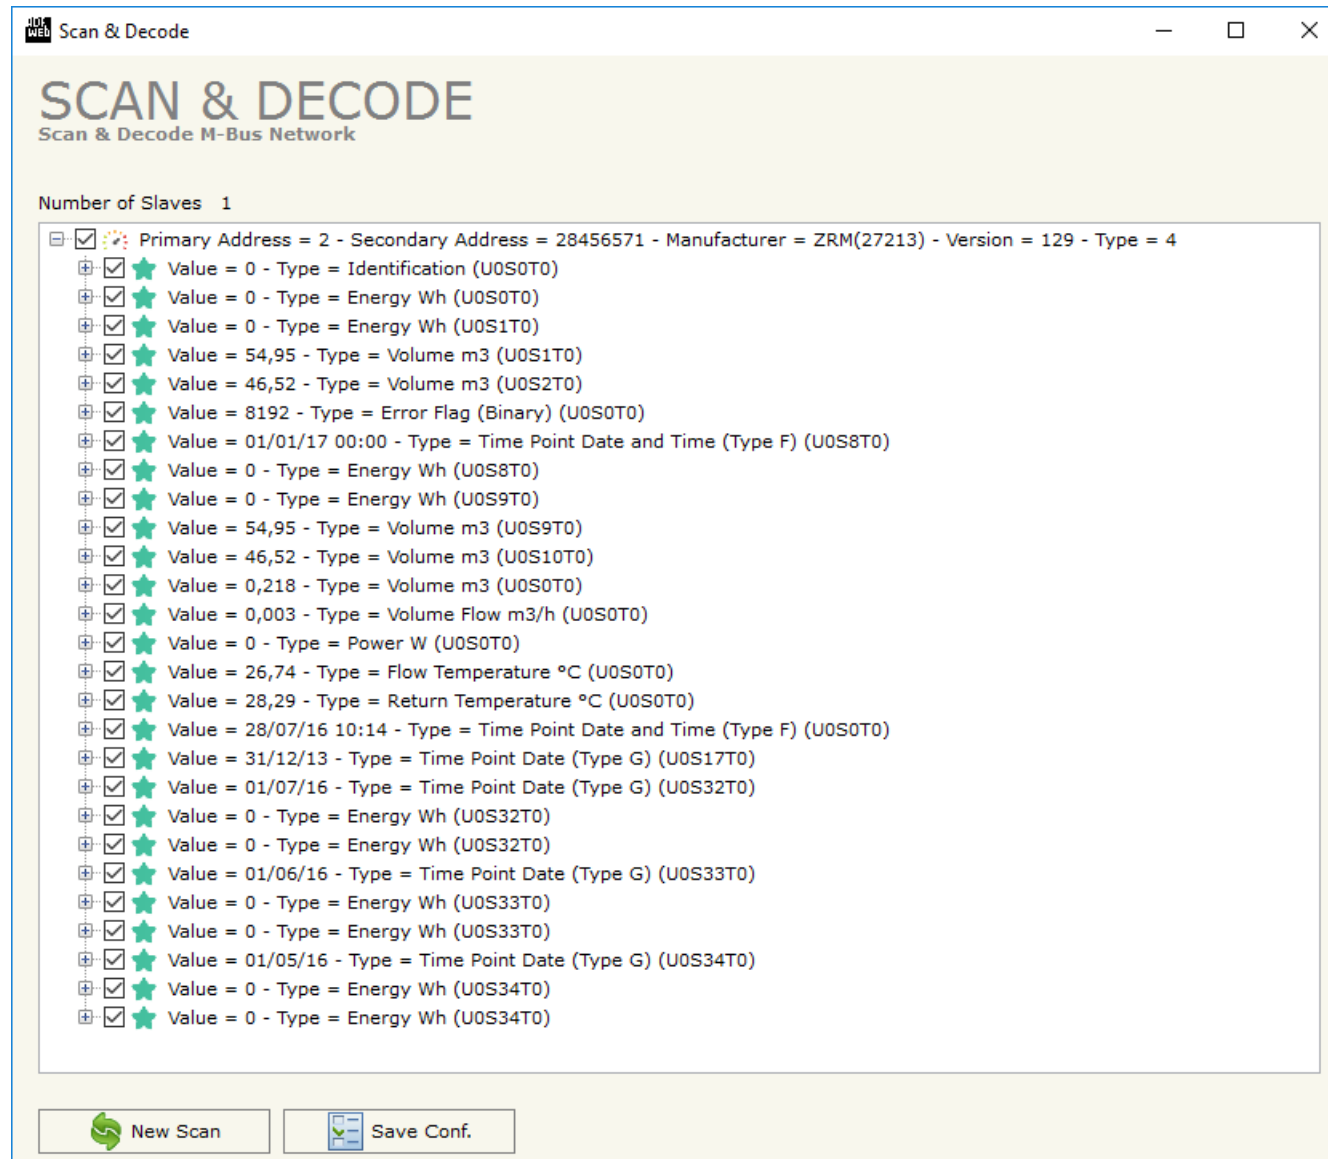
Scan & Decode

SCAN & DECODE
Scan & Decode M-Bus Network

Number of Slaves 1

Primary Address = 2 - Secondary Address = 28456571 - Manufacturer = ZRM(27213) - Version = 129 - Type = 4
Value = 0 - Type = Identification (U0S0T0)
Value = 0 - Type = Energy Wh (U0S0T0)
Value = 0 - Type = Energy Wh (U0S1T0)
Value = 54,95 - Type = Volume m3 (U0S1T0)
Value = 46,52 - Type = Volume m3 (U0S2T0)
Value = 8192 - Type = Error Flag (Binary) (U0S0T0)
Value = 01/01/17 00:00 - Type = Time Point Date and Time (Type F) (U0S8T0)
Value = 0 - Type = Energy Wh (U0S8T0)
Value = 0 - Type = Energy Wh (U0S9T0)
Value = 54,95 - Type = Volume m3 (U0S9T0)
Value = 46,52 - Type = Volume m3 (U0S10T0)
Value = 0,218 - Type = Volume m3 (U0S0T0)
Value = 0,003 - Type = Volume Flow m3/h (U0S0T0)
Value = 0 - Type = Power W (U0S0T0)
Value = 26,74 - Type = Flow Temperature °C (U0S0T0)
Value = 28,29 - Type = Return Temperature °C (U0S0T0)
Value = 28/07/16 10:14 - Type = Time Point Date and Time (Type F) (U0S0T0)
Value = 31/12/13 - Type = Time Point Date (Type G) (U0S17T0)
Value = 01/07/16 - Type = Time Point Date (Type G) (U0S32T0)
Value = 0 - Type = Energy Wh (U0S32T0)
Value = 0 - Type = Energy Wh (U0S32T0)
Value = 01/06/16 - Type = Time Point Date (Type G) (U0S33T0)
Value = 0 - Type = Energy Wh (U0S33T0)
Value = 0 - Type = Energy Wh (U0S33T0)
Value = 01/05/16 - Type = Time Point Date (Type G) (U0S34T0)
Value = 0 - Type = Energy Wh (U0S34T0)
Value = 0 - Type = Energy Wh (U0S34T0)

New Scan
Save Conf.